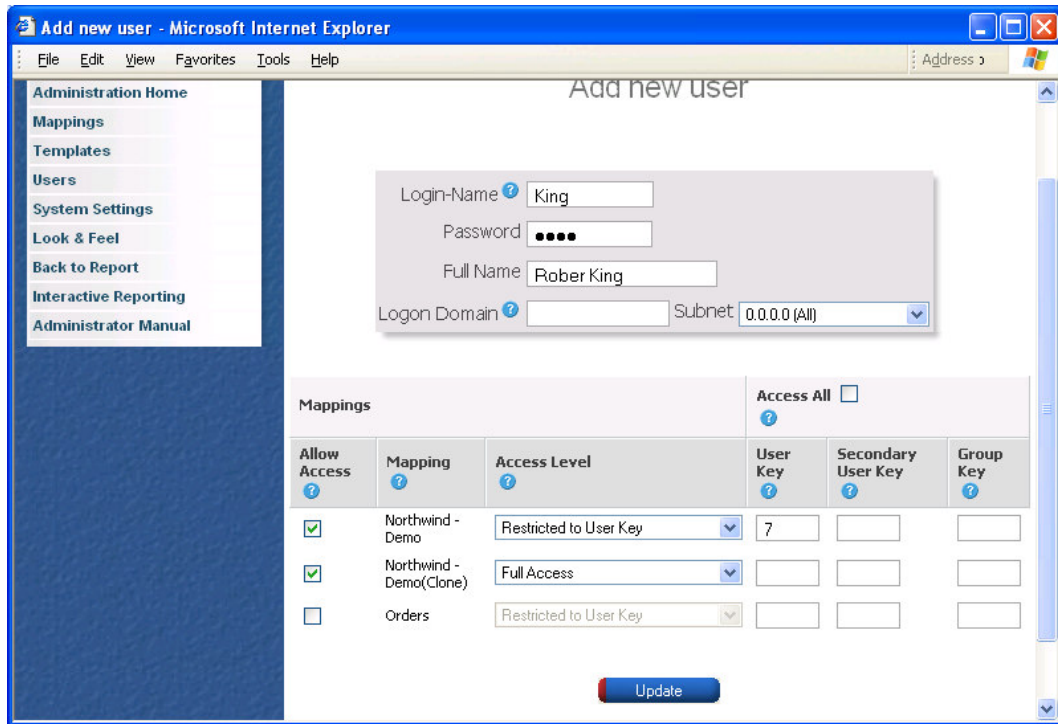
Add new user - Microsoft Internet Explorer

File Edit View Favorites Tools Help

Address

Administration Home
Mappings
Templates
Users
System Settings
Look & Feel
Back to Report
Interactive Reporting
Administrator Manual

Add new user

Login-Name King
Password ●●●●
Full Name Rober King
Logon Domain
Subnet 0.0.0.0 (All)

| Mappings | | | Access All | | |
|---|---|---|---|---|---|
| Allow Access | Mapping | Access Level | User Key | Secondary User Key | Group Key |
| ☑ | Northwind - Demo | Restricted to User Key | 7 | | |
| ☑ | Northwind - Demo(Clone) | Full Access | | | |
| ☐ | Orders | Restricted to User Key | | | |

Update